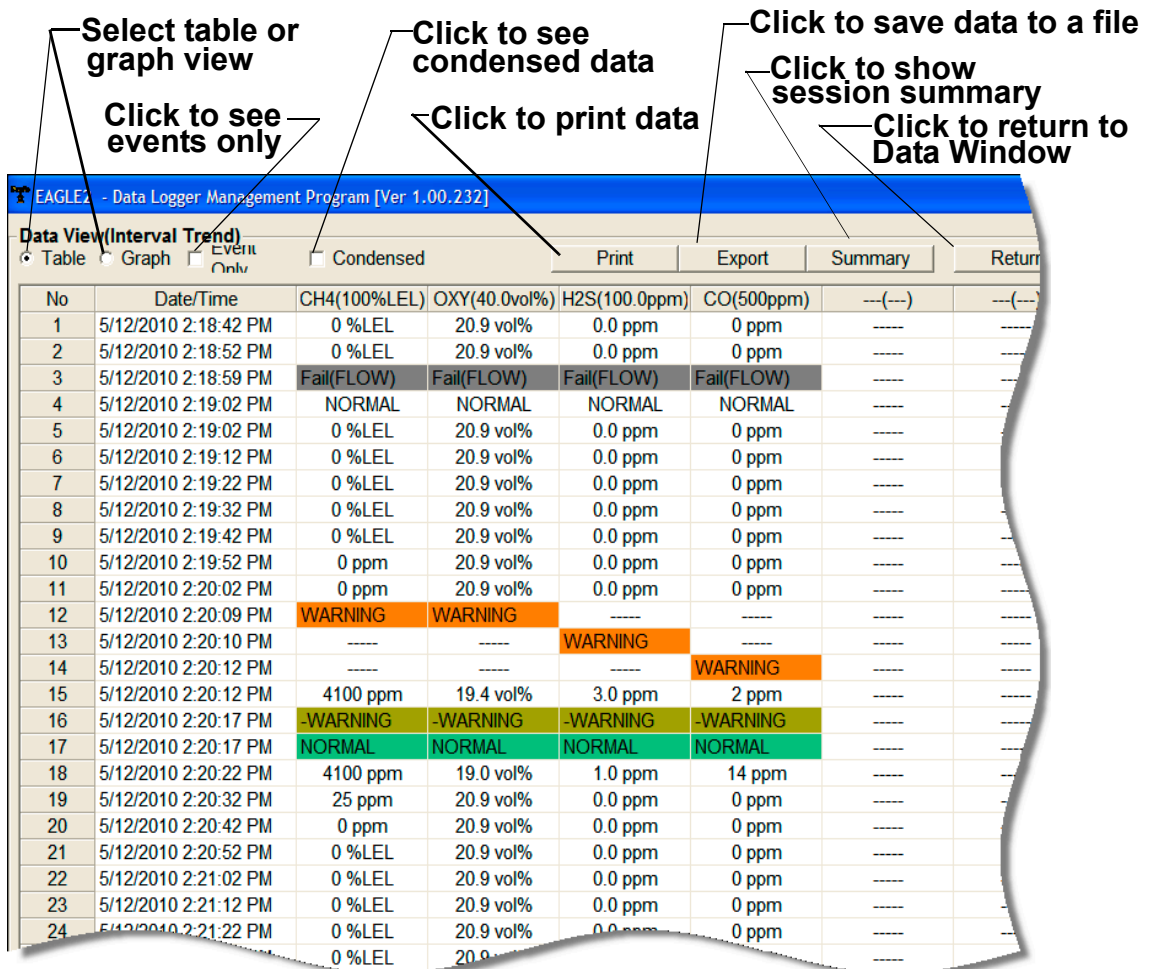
Select table or graph view

Click to see condensed data

Click to save data to a file

Click to show session summary

Click to see events only

Click to print data

Click to return to Data Window

EAGLE2 - Data Logger Management Program [Ver 1.00.232]

Data View(Interval Trend)

Table Graph Event Only Condensed

Print Export Summary Return

| No | Date/Time | CH4(100%LEL) | OXY(40.0vol%) | H2S(100.0ppm) | CO(500ppm) | ---(---) | ---(---) |
|---|---|---|---|---|---|---|---|
| 1 | 5/12/2010 2:18:42 PM | 0 %LEL | 20.9 vol% | 0.0 ppm | 0 ppm | ----- | ----- |
| 2 | 5/12/2010 2:18:52 PM | 0 %LEL | 20.9 vol% | 0.0 ppm | 0 ppm | ----- | ----- |
| 3 | 5/12/2010 2:18:59 PM | Fail(FLOW) | Fail(FLOW) | Fail(FLOW) | Fail(FLOW) | ----- | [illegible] |
| 4 | 5/12/2010 2:19:02 PM | NORMAL | NORMAL | NORMAL | NORMAL | ----- | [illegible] |
| 5 | 5/12/2010 2:19:02 PM | 0 %LEL | 20.9 vol% | 0.0 ppm | 0 ppm | ----- | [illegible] |
| 6 | 5/12/2010 2:19:12 PM | 0 %LEL | 20.9 vol% | 0.0 ppm | 0 ppm | ----- | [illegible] |
| 7 | 5/12/2010 2:19:22 PM | 0 %LEL | 20.9 vol% | 0.0 ppm | 0 ppm | ----- | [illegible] |
| 8 | 5/12/2010 2:19:32 PM | 0 %LEL | 20.9 vol% | 0.0 ppm | 0 ppm | ----- | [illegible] |
| 9 | 5/12/2010 2:19:42 PM | 0 %LEL | 20.9 vol% | 0.0 ppm | 0 ppm | ----- | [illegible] |
| 10 | 5/12/2010 2:19:52 PM | 0 ppm | 20.9 vol% | 0.0 ppm | 0 ppm | ----- | ----- |
| 11 | 5/12/2010 2:20:02 PM | 0 ppm | 20.9 vol% | 0.0 ppm | 0 ppm | ----- | ----- |
| 12 | 5/12/2010 2:20:09 PM | WARNING | WARNING | ----- | ----- | ----- | ----- |
| 13 | 5/12/2010 2:20:10 PM | ----- | ----- | WARNING | ----- | ----- | ----- |
| 14 | 5/12/2010 2:20:12 PM | ----- | ----- | ----- | WARNING | ----- | ----- |
| 15 | 5/12/2010 2:20:12 PM | 4100 ppm | 19.4 vol% | 3.0 ppm | 2 ppm | ----- | ----- |
| 16 | 5/12/2010 2:20:17 PM | -WARNING | -WARNING | -WARNING | -WARNING | ----- | ----- |
| 17 | 5/12/2010 2:20:17 PM | NORMAL | NORMAL | NORMAL | NORMAL | ----- | ----- |
| 18 | 5/12/2010 2:20:22 PM | 4100 ppm | 19.0 vol% | 1.0 ppm | 14 ppm | ----- | ----- |
| 19 | 5/12/2010 2:20:32 PM | 25 ppm | 20.9 vol% | 0.0 ppm | 0 ppm | ----- | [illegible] |
| 20 | 5/12/2010 2:20:42 PM | 0 ppm | 20.9 vol% | 0.0 ppm | 0 ppm | ----- | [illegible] |
| 21 | 5/12/2010 2:20:52 PM | 0 %LEL | 20.9 vol% | 0.0 ppm | 0 ppm | ----- | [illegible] |
| 22 | 5/12/2010 2:21:02 PM | 0 %LEL | 20.9 vol% | 0.0 ppm | 0 ppm | ----- | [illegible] |
| 23 | 5/12/2010 2:21:12 PM | 0 %LEL | 20.9 vol% | 0.0 ppm | 0 ppm | ----- | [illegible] |
| 24 | 5/12/2010 2:21:22 PM | 0 %LEL | 20.9 vol% | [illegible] | 0 ppm | ----- | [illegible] |
| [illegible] | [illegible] | 0 %LEL | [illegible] | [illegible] | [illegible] | ----- | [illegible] |